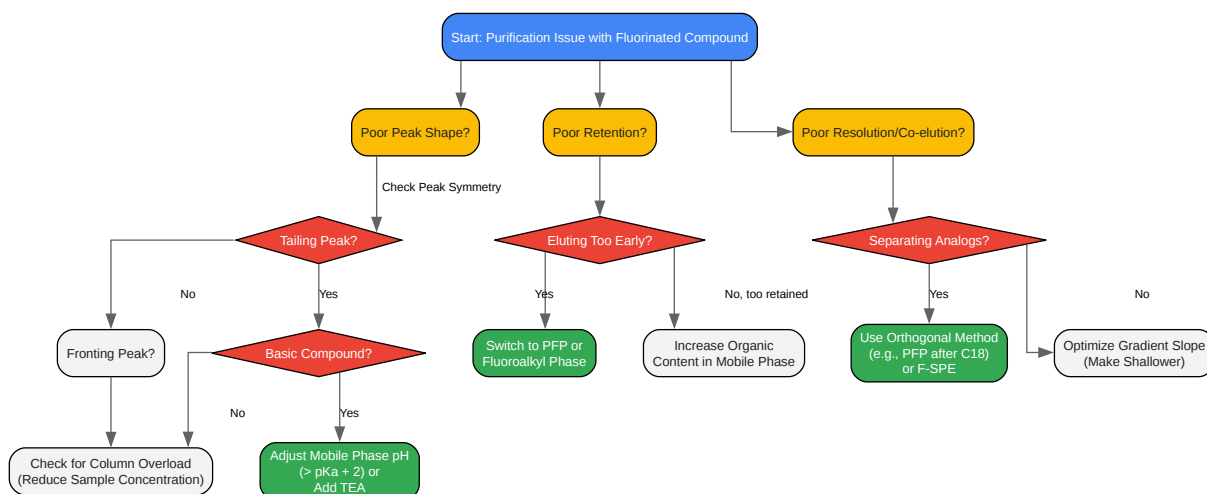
Start: Purification Issue with Fluorinated Compound

Poor Peak Shape?

Poor Retention?

Poor Resolution/Co-elution?

Check Peak Symmetry

Tailing Peak?

Eluting Too Early?

Separating Analogs?

No

Yes

Yes

No, too retained

Yes

No

Fronting Peak?

Basic Compound?

Switch to PFP or Fluoroalkyl Phase

Increase Organic Content in Mobile Phase

Use Orthogonal Method (e.g., PFP after C18) or F-SPE

Optimize Gradient Slope (Make Shallower)

No

Yes

Check for Column Overload (Reduce Sample Concentration)

Adjust Mobile Phase pH (> pKa + 2) or Add TEA